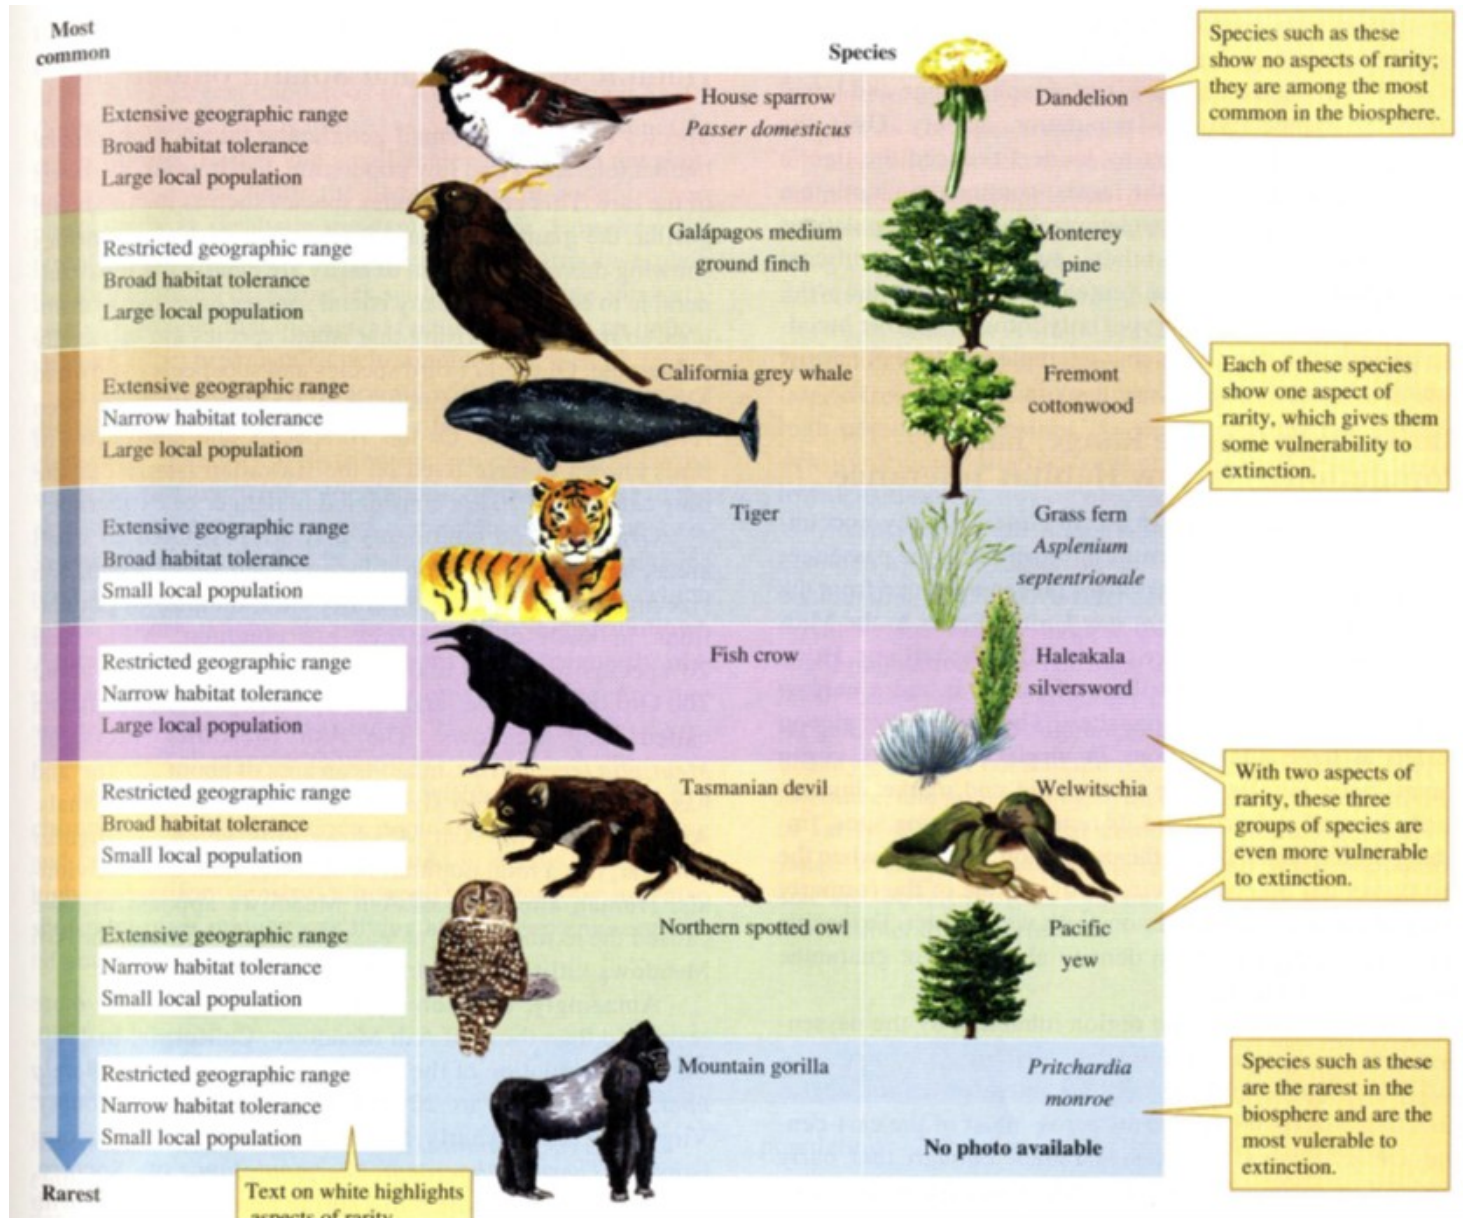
Most common

Species

Species such as these show no aspects of rarity; they are among the most common in the biosphere.

Extensive geographic range
Broad habitat tolerance
Large local population

House sparrow
*Passer domesticus*

Dandelion

Restricted geographic range
Broad habitat tolerance
Large local population

Galápagos medium ground finch

Monterey pine

Extensive geographic range
Narrow habitat tolerance
Large local population

California grey whale

Fremont cottonwood

Each of these species show one aspect of rarity, which gives them some vulnerability to extinction.

Extensive geographic range
Broad habitat tolerance
Small local population

Tiger

Grass fern
*Asplenium septentrionale*

Restricted geographic range
Narrow habitat tolerance
Large local population

Fish crow

Haleakala silversword

Restricted geographic range
Broad habitat tolerance
Small local population

Tasmanian devil

Welwitschia

With two aspects of rarity, these three groups of species are even more vulnerable to extinction.

Extensive geographic range
Narrow habitat tolerance
Small local population

Northern spotted owl

Pacific yew

Restricted geographic range
Narrow habitat tolerance
Small local population

Mountain gorilla

*Pritchardia monroe*

No photo available

Species such as these are the rarest in the biosphere and are the most vulerable to extinction.

Rarest

Text on white highlights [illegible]